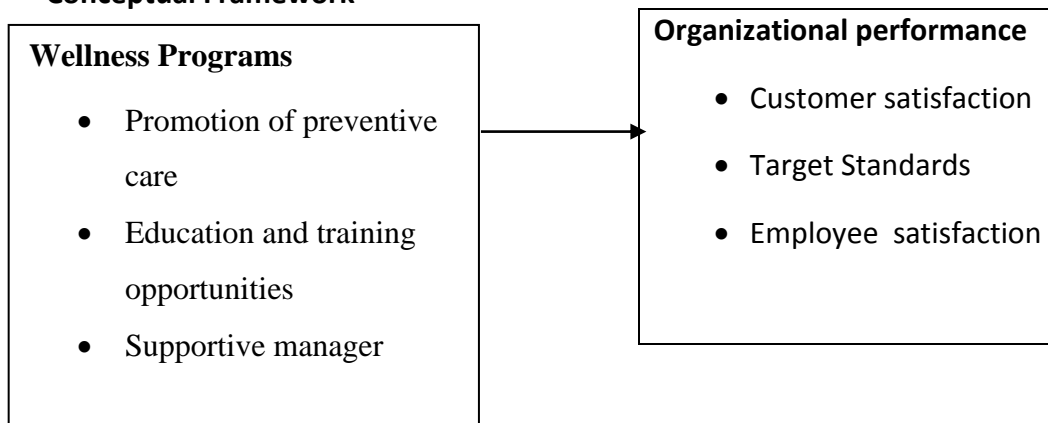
Conceptual Framework

**Wellness Programs**

- Promotion of preventive care
- Education and training opportunities
- Supportive manager

**Organizational performance**

- Customer satisfaction
- Target Standards
- Employee satisfaction